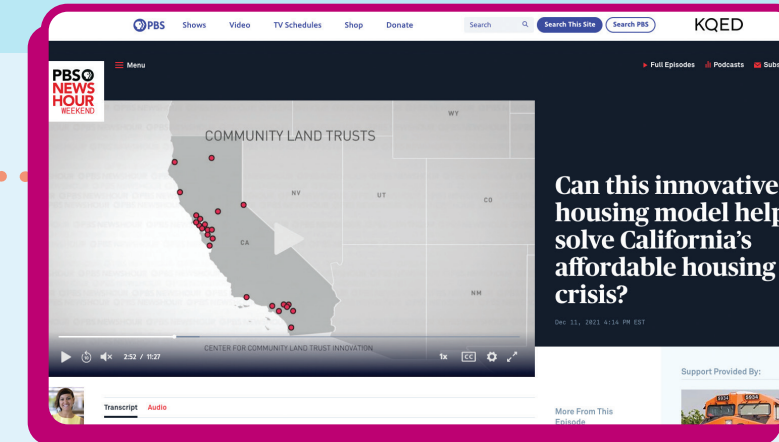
PBS Shows Video TV Schedules Shop Donate Search Search This Site Search PBS KQED

PBS NEWS HOUR WEEKEND

Menu

Full Episodes Podcasts Subs

COMMUNITY LAND TRUSTS

WY

NV

UT

CO

CA

NM

CENTER FOR COMMUNITY LAND TRUST INNOVATION

2:52 / 11:27

1x

Can this innovative housing model help solve California's affordable housing crisis?

Dec 11, 2021 4:16 PM EST

Transcript Audio

More From This Episode

Support Provided By: